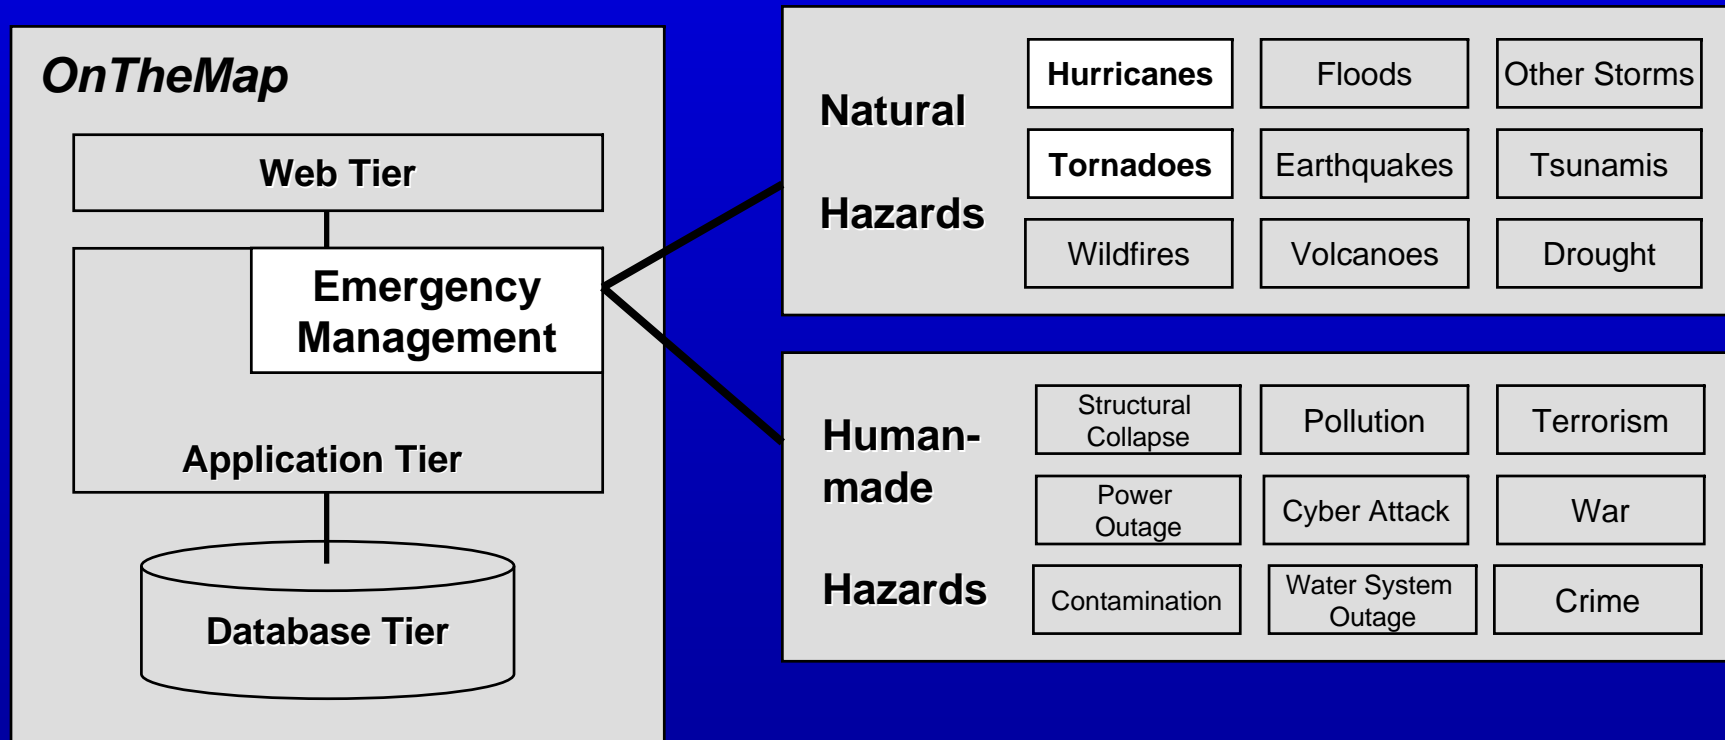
OnTheMap

Web Tier

Emergency Management

Application Tier

Database Tier

Natural Hazards

Hurricanes
Floods
Other Storms
Tornadoes
Earthquakes
Tsunamis
Wildfires
Volcanoes
Drought

Human-made Hazards

Structural Collapse
Pollution
Terrorism
Power Outage
Cyber Attack
War
Contamination
Water System Outage
Crime